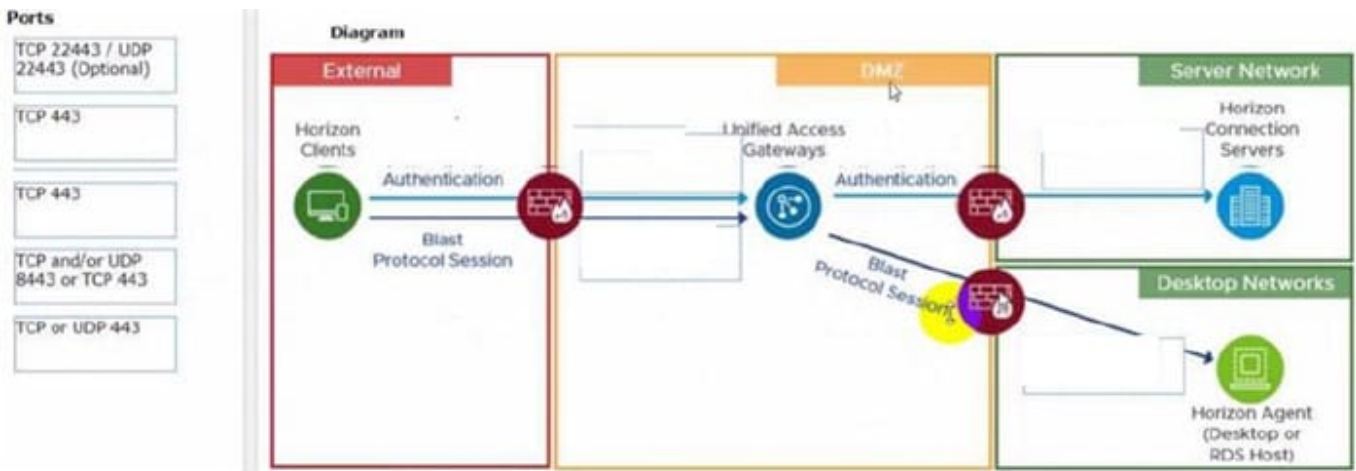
Ports

TCP 22443 / UDP 22443 (Optional)

TCP 443

TCP 443

TCP and/or UDP 8443 or TCP 443

TCP or UDP 443

Diagram

External

DMZ

Server Network

Horizon Clients

Authentication

Blast Protocol Session

Unified Access Gateways

Authentication

Horizon Connection Servers

Blast Protocol Session

Desktop Networks

Horizon Agent (Desktop or RDS Host)